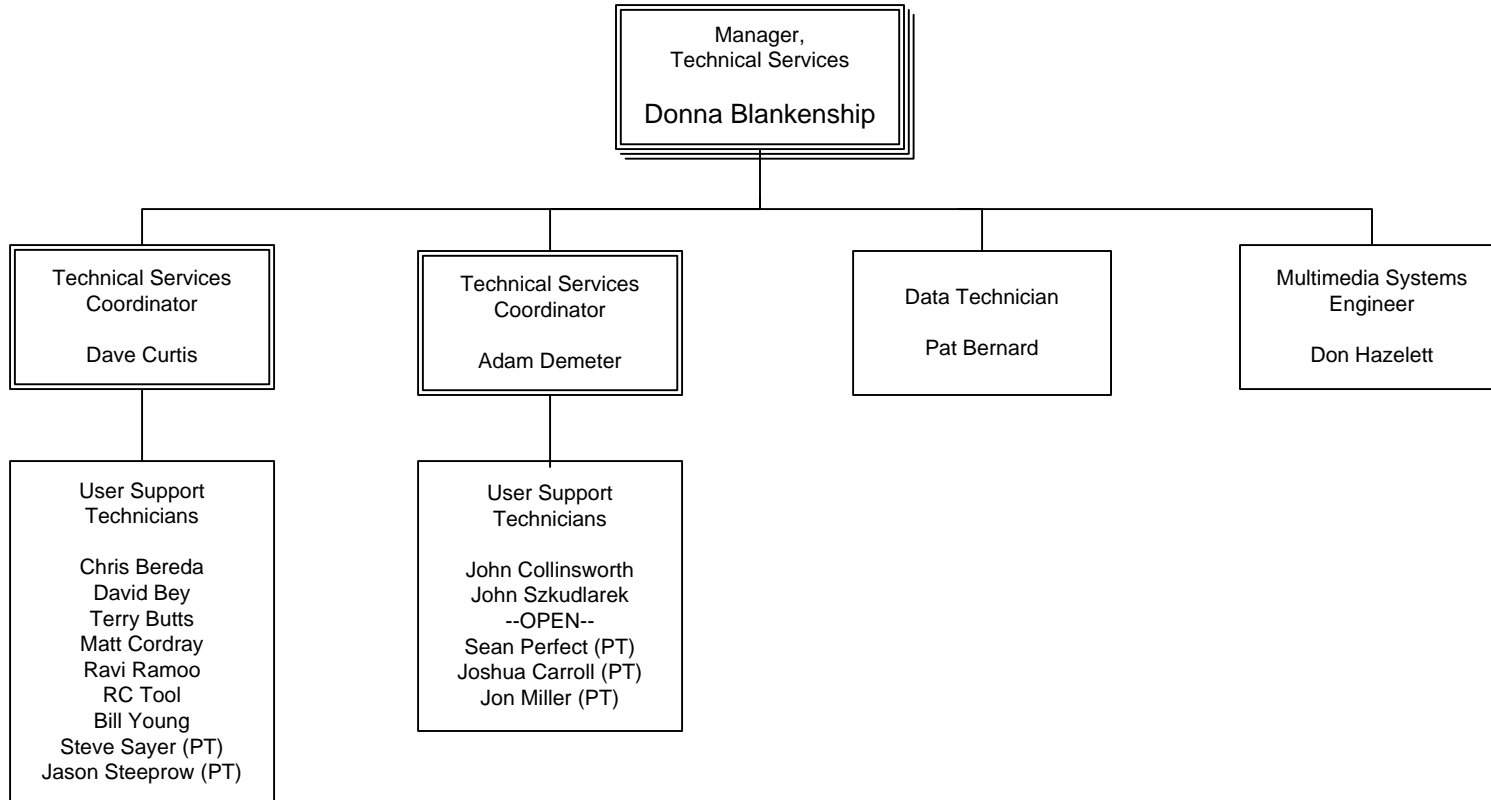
Manager,
Technical Services

Donna Blankenship

Technical Services Coordinator

Dave Curtis

Technical Services Coordinator

Adam Demeter

Data Technician

Pat Bernard

Multimedia Systems Engineer

Don Hazelett

User Support Technicians

Chris Bereda
David Bey
Terry Butts
Matt Cordray
Ravi Ramoo
RC Tool
Bill Young
Steve Sayer (PT)
Jason Steeprow (PT)

User Support Technicians

John Collinsworth
John Szkudlarek
--OPEN--
Sean Perfect (PT)
Joshua Carroll (PT)
Jon Miller (PT)